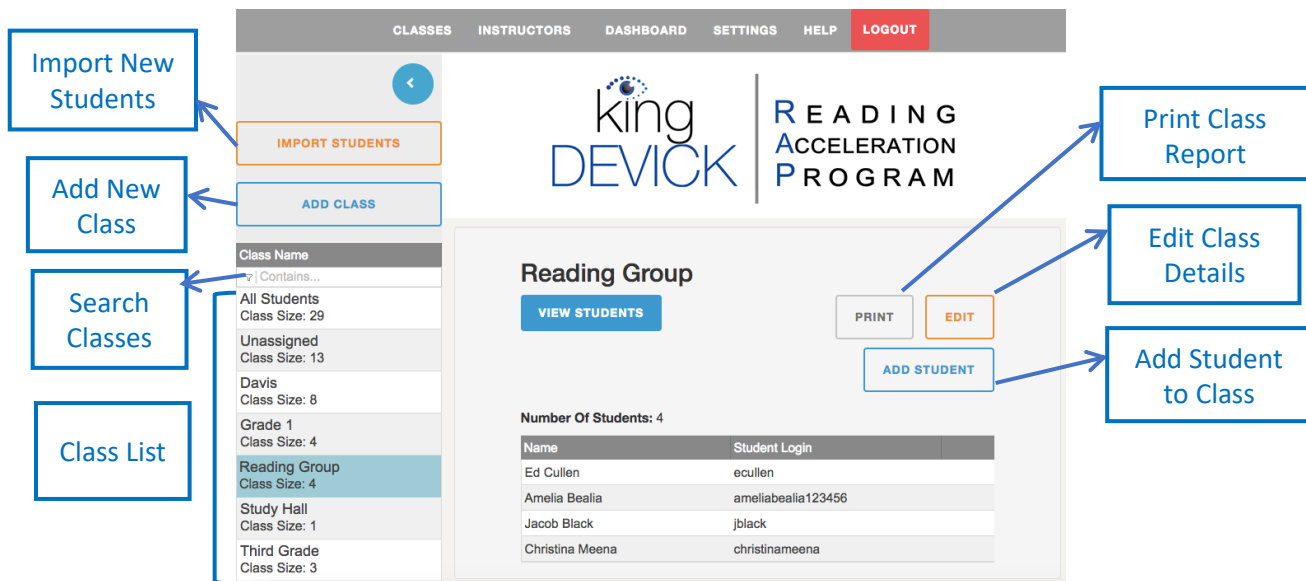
CLASSES INSTRUCTORS DASHBOARD SETTINGS HELP LOGOUT

Import New Students

IMPORT STUDENTS

Add New Class

ADD CLASS

king DEVICK

READING ACCELERATION PROGRAM

Print Class Report

Edit Class Details

Search Classes

Class Name

Contains...

All Students
Class Size: 29

Unassigned
Class Size: 13

Davis
Class Size: 8

Grade 1
Class Size: 4

Reading Group
Class Size: 4

Study Hall
Class Size: 1

Third Grade
Class Size: 3

Class List

Reading Group

VIEW STUDENTS

PRINT

EDIT

ADD STUDENT

Add Student to Class

Number Of Students: 4

| Name | Student Login |
|---|---|
| Ed Cullen | ecullen |
| Amelia Bealia | ameliabealia123456 |
| Jacob Black | jblack |
| Christina Meena | christinameena |